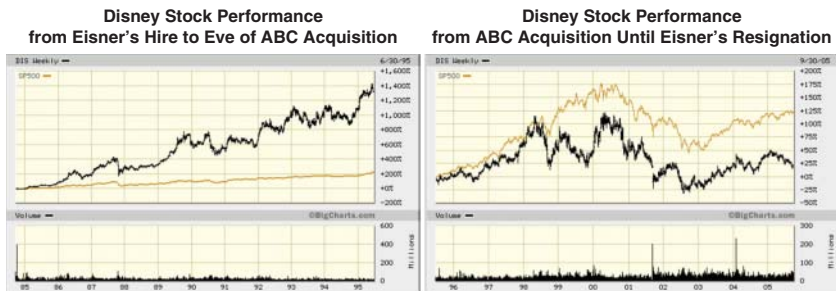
Disney Stock Performance from Eisner's Hire to Eve of ABC Acquisition

DIS Weekly —
SP500 —
6/30/95
+1,600%
+1,400%
+1,200%
+1,000%
+800%
+600%
+400%
+200%
+0%
-200%
Volume —
©BigCharts.com
600
400
200
0
Millions
85 86 87 88 89 90 91 92 93 94 95

Disney Stock Performance from ABC Acquisition Until Eisner's Resignation

DIS Weekly —
SP500 —
9/30/05
+200%
+175%
+150%
+125%
+100%
+75%
+50%
+25%
+0%
-25%
-50%
Volume —
©BigCharts.com
300
200
100
0
Millions
96 97 98 99 00 01 02 03 04 05